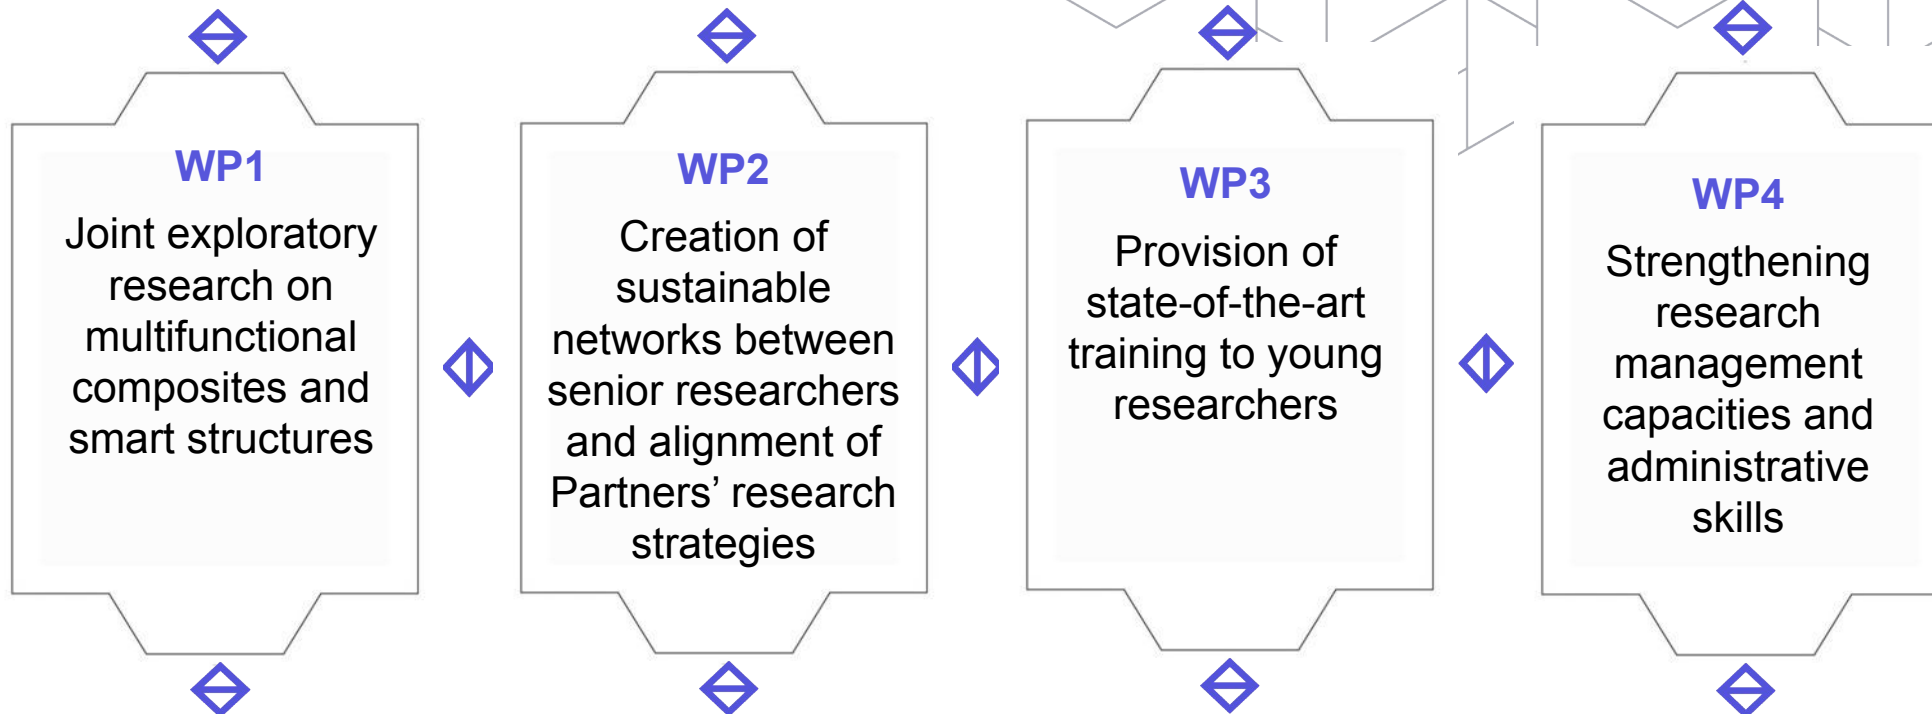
WP1
Joint exploratory research on multifunctional composites and smart structures

WP2
Creation of sustainable networks between senior researchers and alignment of Partners' research strategies

WP3
Provision of state-of-the-art training to young researchers

WP4
Strengthening research management capacities and administrative skills